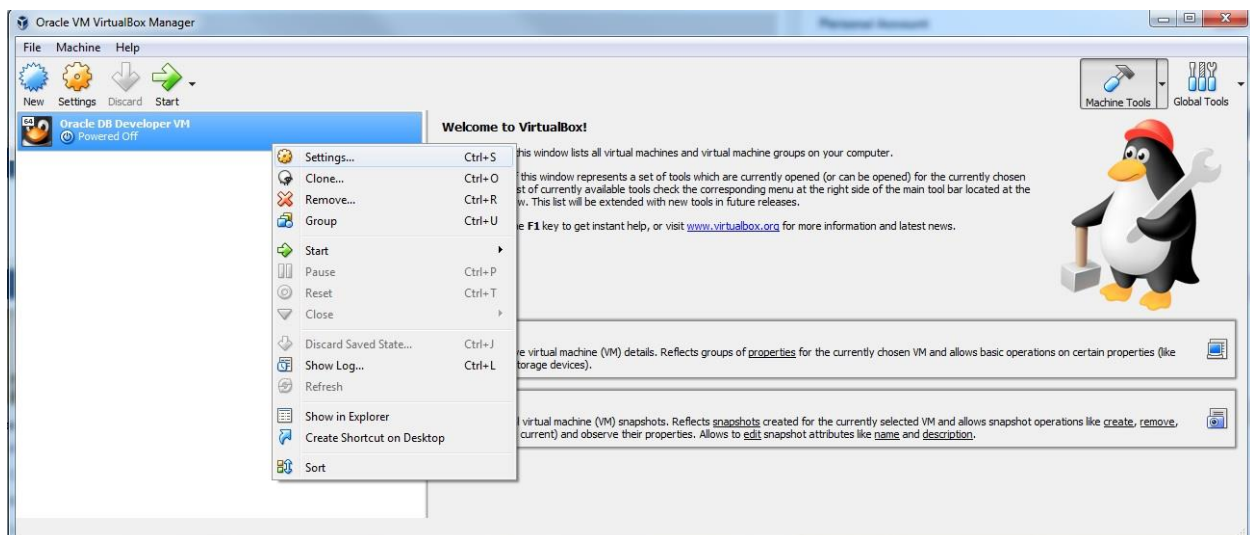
Oracle VM VirtualBox Manager

File Machine Help

New Settings Discard Start

Machine Tools Global Tools

Oracle DB Developer VM
Powered Off

Welcome to VirtualBox!

this window lists all virtual machines and virtual machine groups on your computer.

this window represents a set of tools which are currently opened (or can be opened) for the currently chosen st of currently available tools check the corresponding menu at the right side of the main tool bar located at the w. This list will be extended with new tools in future releases.

e F1 key to get instant help, or visit www.virtualbox.org for more information and latest news.

Settings... Ctrl+S
Clone... Ctrl+O
Remove... Ctrl+R
Group Ctrl+U
Start
Pause Ctrl+P
Reset Ctrl+T
Close
Discard Saved State... Ctrl+J
Show Log... Ctrl+L
Refresh
Show in Explorer
Create Shortcut on Desktop
Sort

e virtual machine (VM) details. Reflects groups of properties for the currently chosen VM and allows basic operations on certain properties (like torage devices).

l virtual machine (VM) snapshots. Reflects snapshots created for the currently selected VM and allows snapshot operations like create, remove, current) and observe their properties. Allows to edit snapshot attributes like name and description.